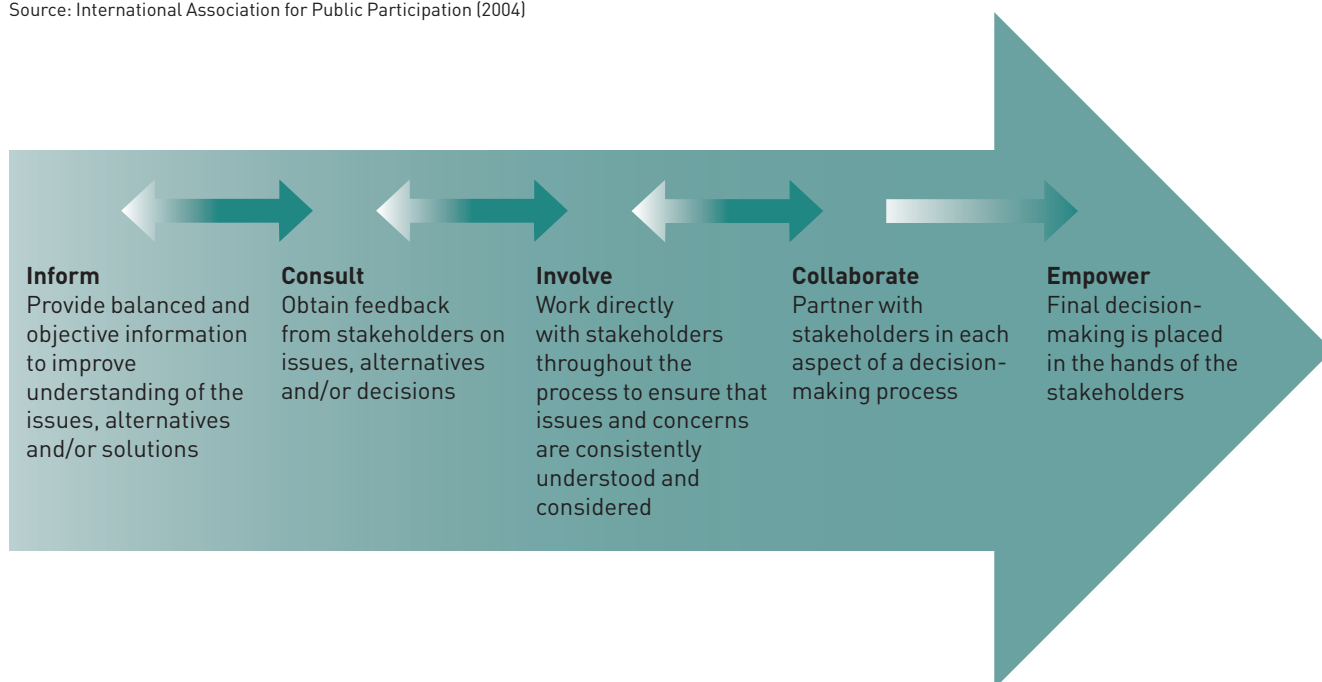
Source: International Association for Public Participation (2004)

**Inform**
Provide balanced and objective information to improve understanding of the issues, alternatives and/or solutions

**Consult**
Obtain feedback from stakeholders on issues, alternatives and/or decisions

**Involve**
Work directly with stakeholders throughout the process to ensure that issues and concerns are consistently understood and considered

**Collaborate**
Partner with stakeholders in each aspect of a decision-making process

**Empower**
Final decision-making is placed in the hands of the stakeholders